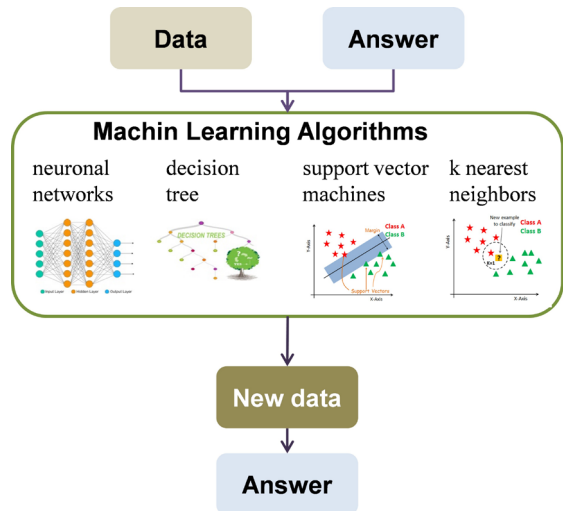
Data

Answer

Machin Learning Algorithms

neuronal networks

Input Layer Hidden Layer Output Layer

decision tree

DECISION TREES

support vector machines

Y-Axis

Margin

Class A

Class B

Support Vectors

X-Axis

k nearest neighbors

New example to classify

Class A

Class B

Y-Axis

X-Axis

New data

Answer